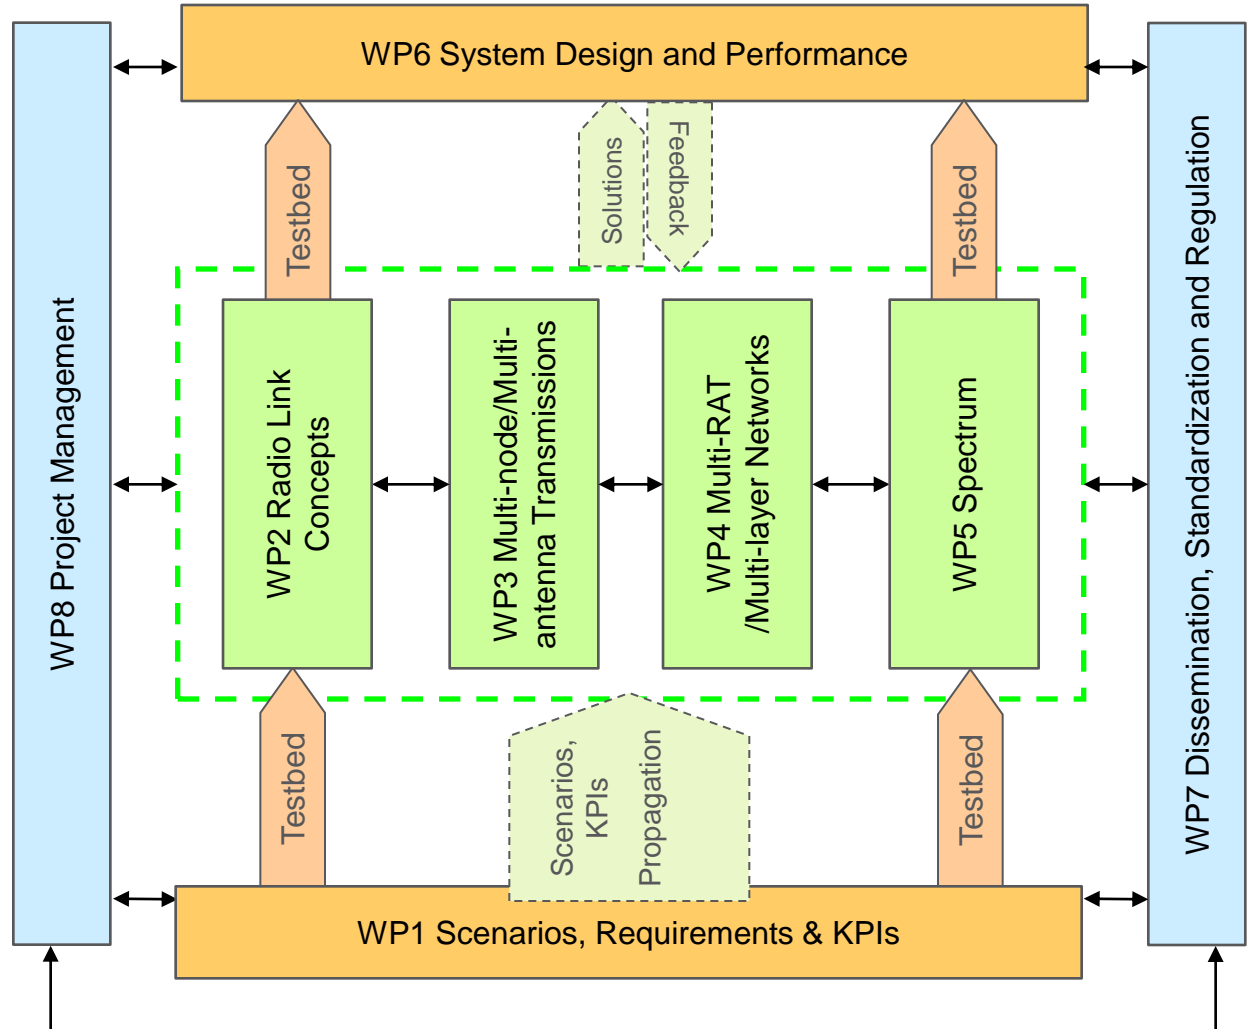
WP6 System Design and Performance

WP8 Project Management

Testbed

Solutions

Feedback

Testbed

WP7 Dissemination, Standardization and Regulation

WP2 Radio Link Concepts

WP3 Multi-node/Multi-antenna Transmissions

WP4 Multi-RAT /Multi-layer Networks

WP5 Spectrum

Testbed

Scenarios, KPIs

Propagation

Testbed

WP1 Scenarios, Requirements & KPIs